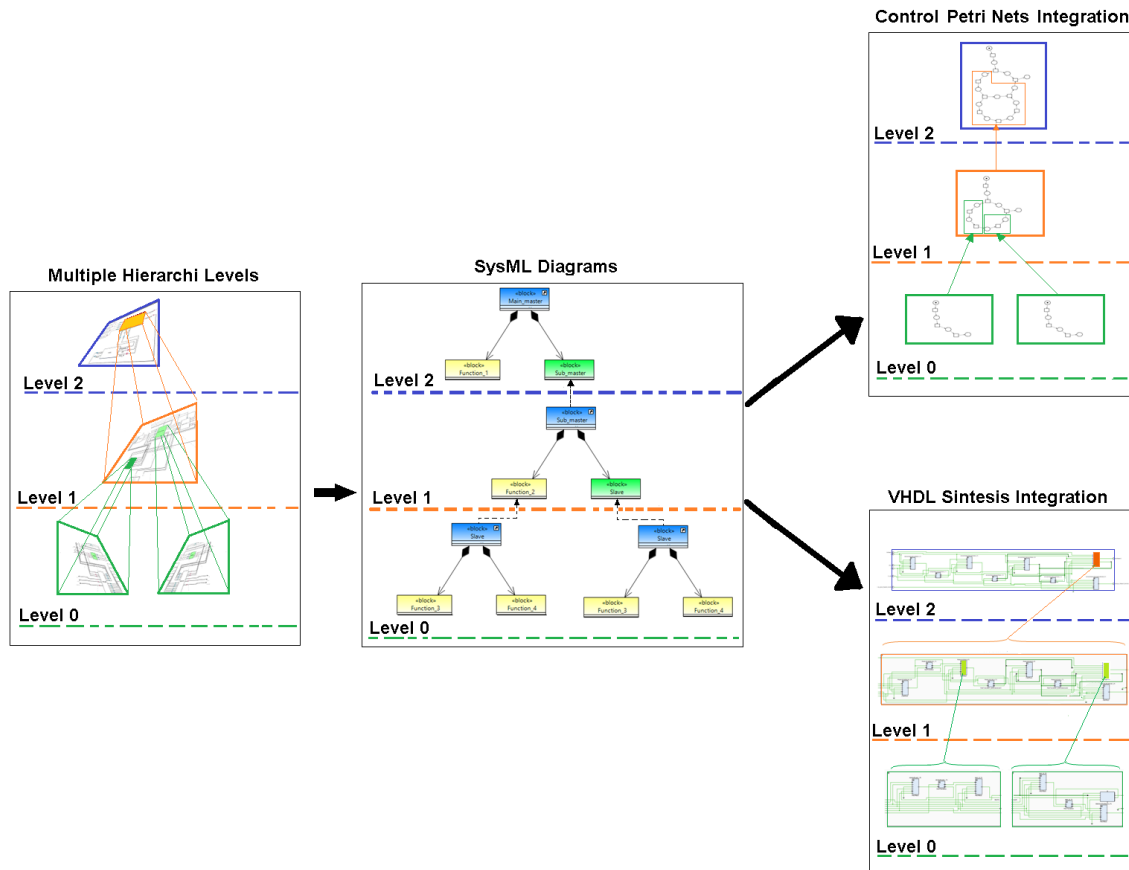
Multiple Hierarchi Levels

Level 2

Level 1

Level 0

SysML Diagrams

«block»
Main_master

«block»
Function_1

«block»
Sub_master

Level 2

«block»
Sub_master

«block»
Function_2

«block»
Slave

Level 1

«block»
Slave

«block»
Slave

«block»
Function_3

«block»
Function_4

«block»
Function_3

«block»
Function_4

Level 0

Control Petri Nets Integration

Level 2

Level 1

Level 0

VHDL Sintesis Integration

Level 2

Level 1

Level 0